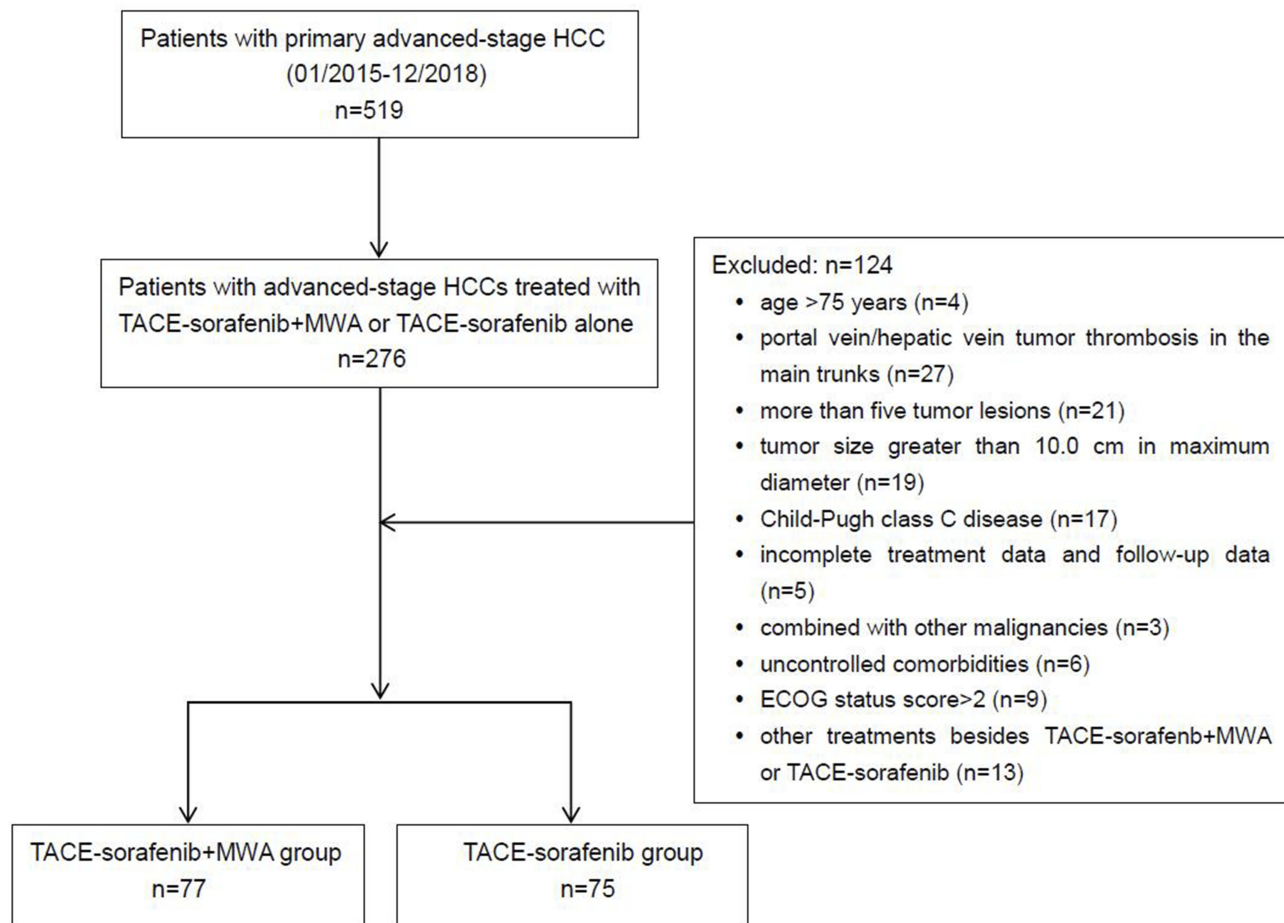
Patients with primary advanced-stage HCC
(01/2015-12/2018)
n=519

Patients with advanced-stage HCCs treated with TACE-sorafenib+MWA or TACE-sorafenib alone
n=276

Excluded: n=124
• age >75 years (n=4)
• portal vein/hepatic vein tumor thrombosis in the main trunks (n=27)
• more than five tumor lesions (n=21)
• tumor size greater than 10.0 cm in maximum diameter (n=19)
• Child-Pugh class C disease (n=17)
• incomplete treatment data and follow-up data (n=5)
• combined with other malignancies (n=3)
• uncontrolled comorbidities (n=6)
• ECOG status score>2 (n=9)
• other treatments besides TACE-sorafenb+MWA or TACE-sorafenib (n=13)

TACE-sorafenib+MWA group
n=77

TACE-sorafenib group
n=75